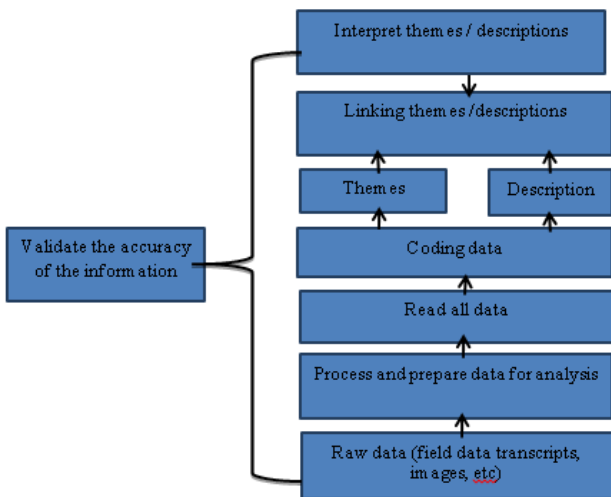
Interpret themes / descriptions

Linking themes /descriptions

Themes

Description

Validate the accuracy of the information

Coding data

Read all data

Process and prepare data for analysis

Raw data (field data transcripts, images, etc)